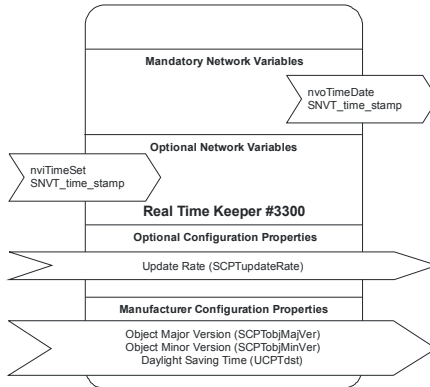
Mandatory Network Variables

nvoTimeDate
SNVT_time_stamp

Optional Network Variables

nviTimeSet
SNVT_time_stamp

Real Time Keeper #3300

Optional Configuration Properties

Update Rate (SCPTupdateRate)

Manufacturer Configuration Properties

Object Major Version (SCPTobjMajVer)
Object Minor Version (SCPTobjMinVer)
Daylight Saving Time (UCPTdst)